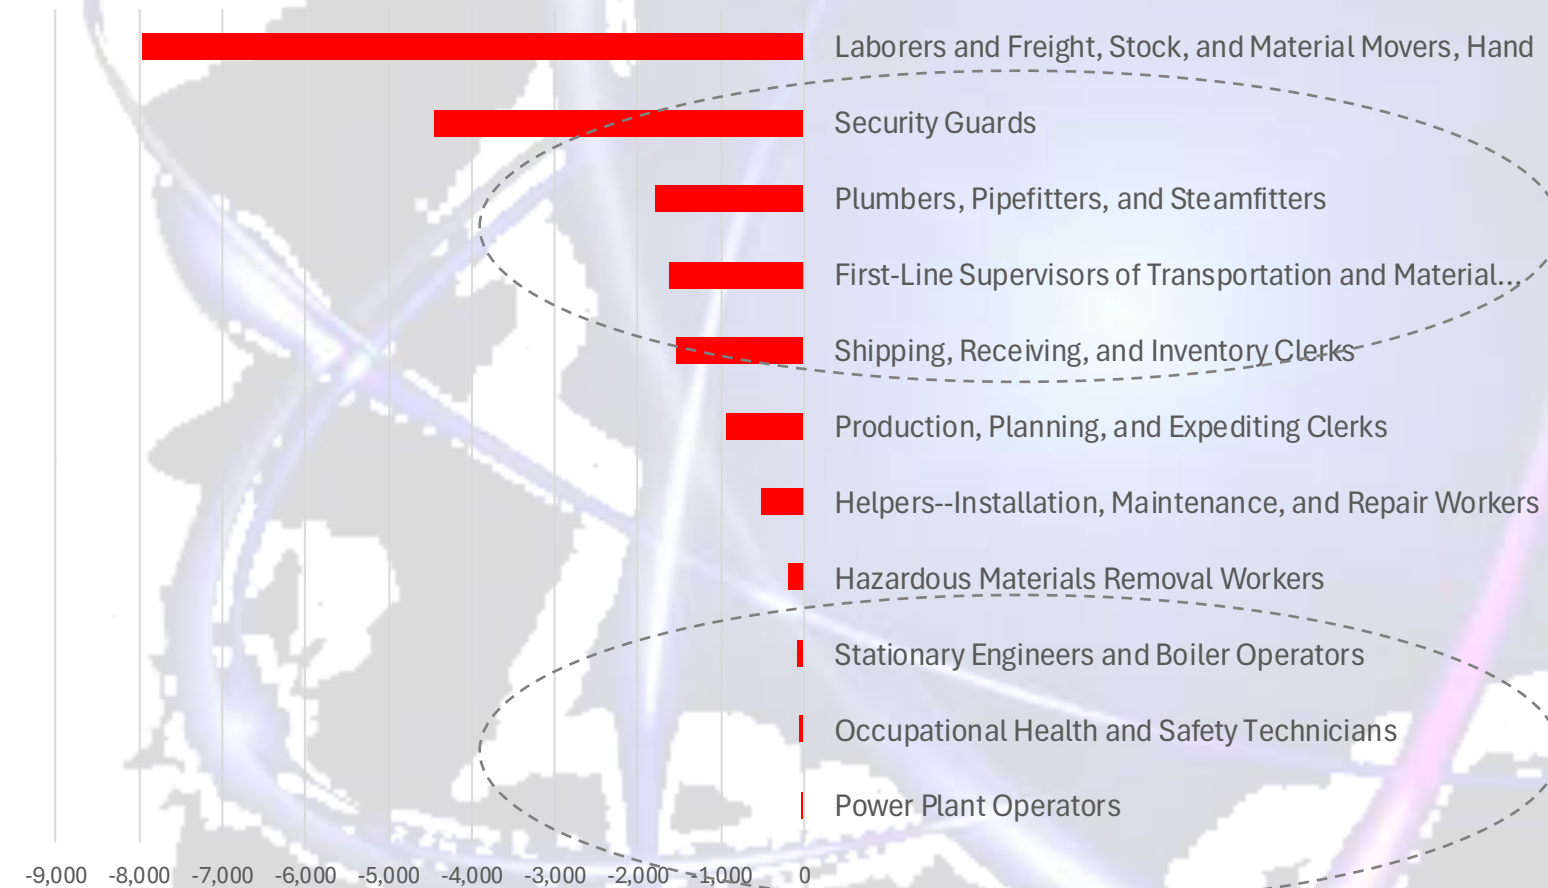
Laborers and Freight, Stock, and Material Movers, Hand
Security Guards
Plumbers, Pipefitters, and Steamfitters
First-Line Supervisors of Transportation and Material...
Shipping, Receiving, and Inventory Clerks
Production, Planning, and Expediting Clerks
Helpers--Installation, Maintenance, and Repair Workers
Hazardous Materials Removal Workers
Stationary Engineers and Boiler Operators
Occupational Health and Safety Technicians
Power Plant Operators

-9,000 -8,000 -7,000 -6,000 -5,000 -4,000 -3,000 -2,000 -1,000 0